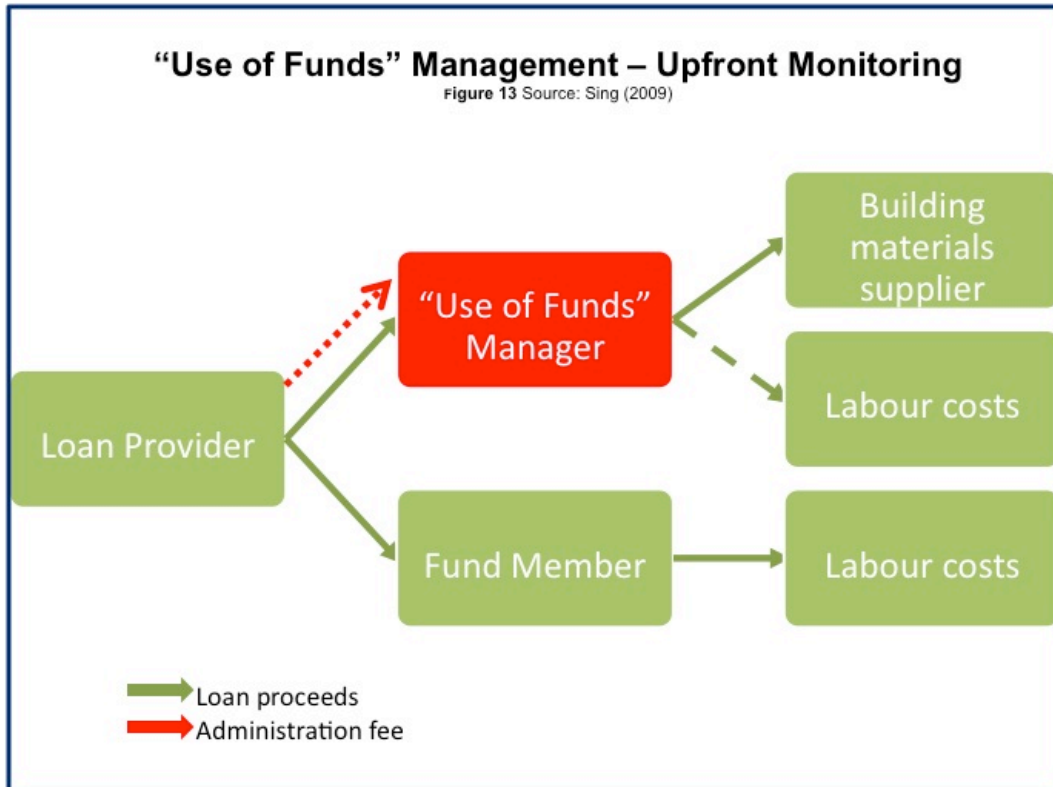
“Use of Funds” Management – Upfront Monitoring

Figure 13 Source: Sing (2009)

Loan Provider

“Use of Funds” Manager

Fund Member

Building materials supplier

Labour costs

Labour costs

Loan proceeds
Administration fee